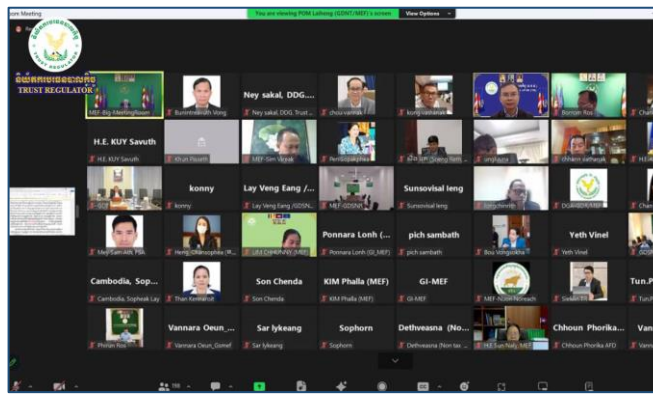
om Meeting

You are viewing PDM Laihong (GDNT/MEF)'s screen

View Options

TRUST REGULATOR

MEF-Big-MeetingRoom

Bunnimeakth Vong

Ney sakal, DDG, Trust...

Ney sakal, DDG, Trust ...

chou vanna

kung vannak

Borrom Ros

H.E. KUY Savuth

H.E. KUY Savuth

Khun Pisseth

MEF-Sim Virak

konny

konny

Lay Veng Eang /...

Lay Veng Eang /GDSN...

MEF-GDSNI

Sunsovisal leng

Sunsovisal leng

DGIS-GDI/MEF

Meng Sam Ath, PSA

Heng Chansophea (R...

Ponnara Lonh (...

Ponnara Lonh (GI_MEF)

pich sambath

pich sambath

Bou Vongsokha

Yeth Vinel

Yeth Vinel

Cambodia, Sop...

Cambodia, Sopheak Lay

Than Kennarath

Son Chenda

Son Chenda

KIM Phalla (MEF)

KIM Phalla (MEF)

GI-MEF

GI-MEF

MEF-Noem Nimeach

Sieleh Bo

Tun.P

Vannara Oeun_...

Phalan Ros

Vannara Oeun_Gomef

Sar lykeang

Sar lykeang

Sophorn

Sophorn

Dethveasna (No...

Dethveasna (Non tax...

Chhoun Phorika...

Chhoun Phorika AFD

Van